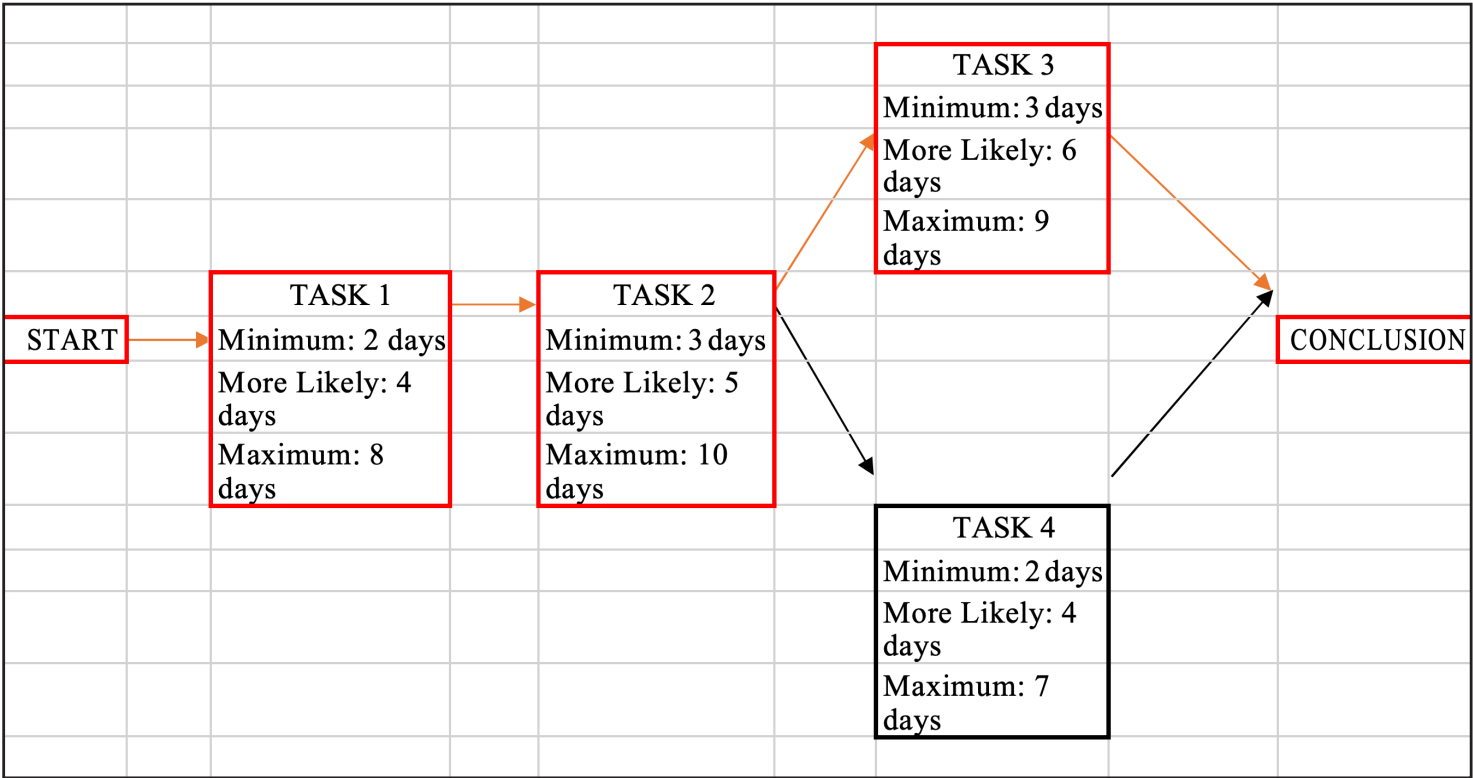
TASK 3
Minimum: 3 days
More Likely: 6 days
Maximum: 9 days

START

TASK 1
Minimum: 2 days
More Likely: 4 days
Maximum: 8 days

TASK 2
Minimum: 3 days
More Likely: 5 days
Maximum: 10 days

CONCLUSION

TASK 4
Minimum: 2 days
More Likely: 4 days
Maximum: 7 days